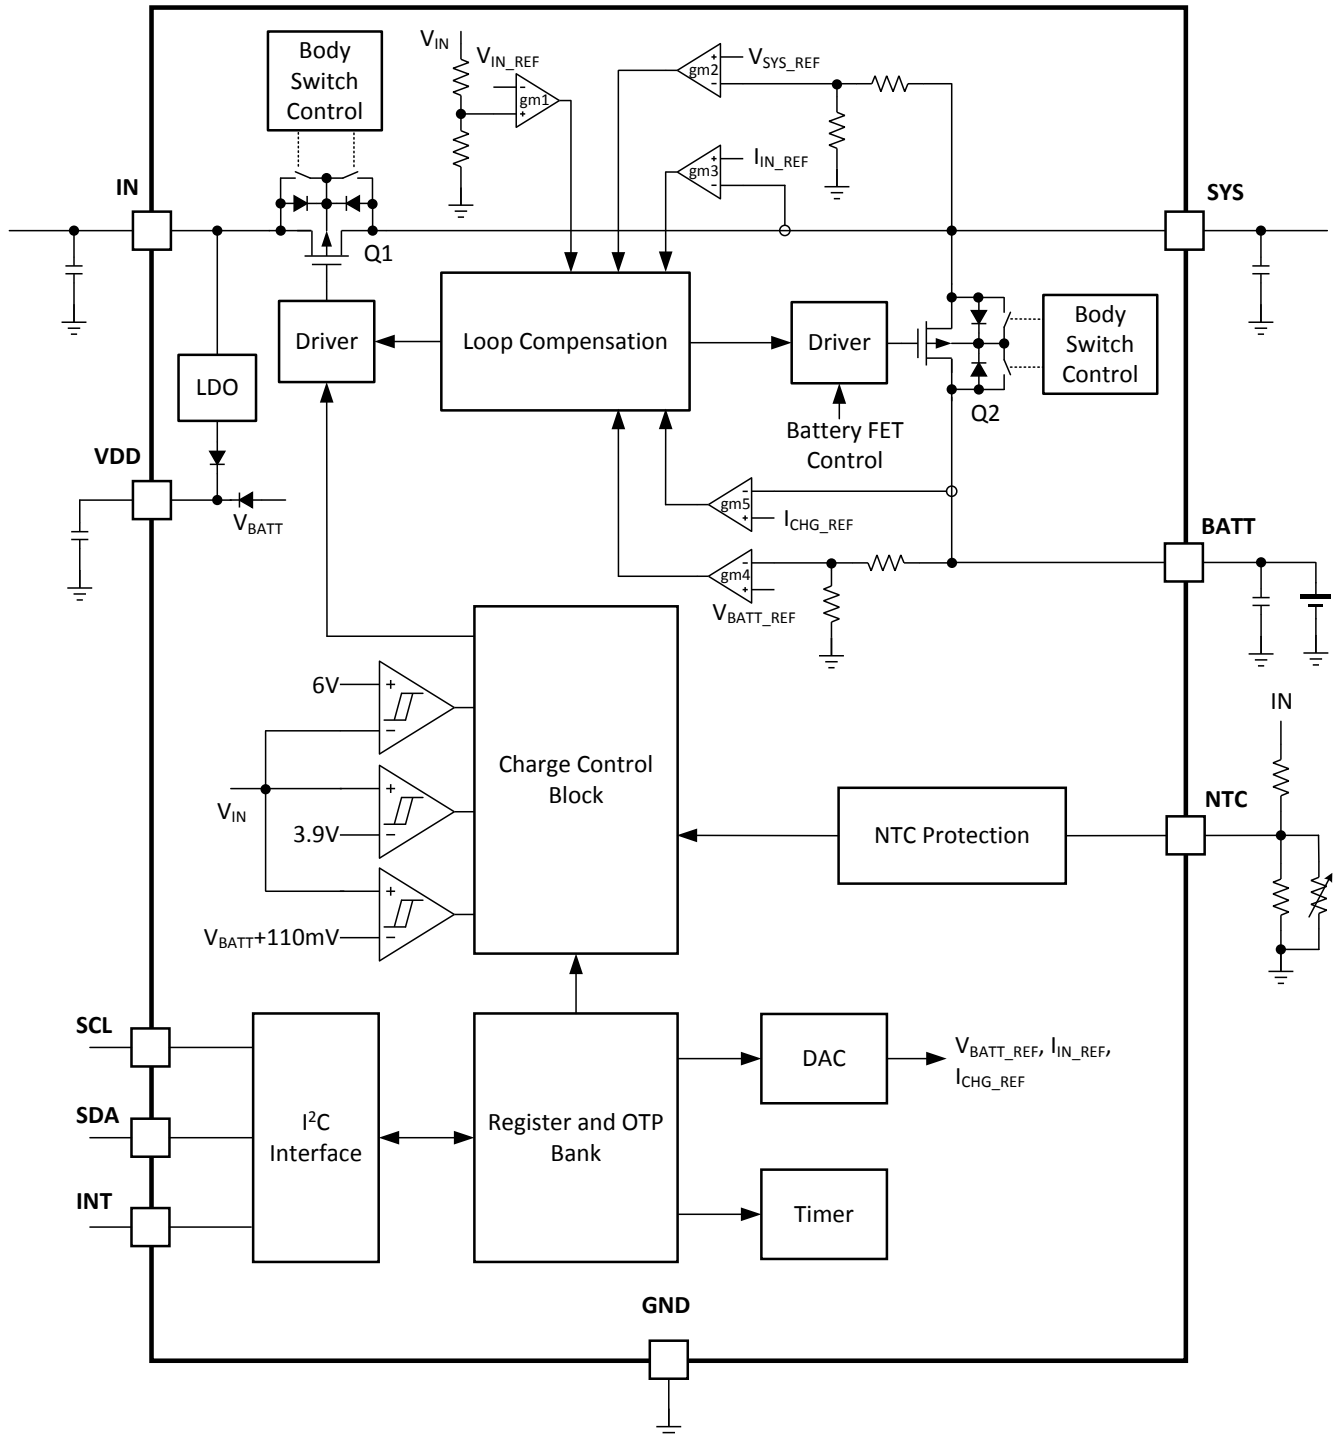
Body Switch Control

$V_{IN}$

$V_{IN\_REF}$

gm1

gm2

$V_{SYS\_REF}$

gm3

$I_{IN\_REF}$

IN

SYS

Q1

Driver

Loop Compensation

Driver

Body Switch Control

LDO

Q2

Battery FET Control

VDD

$V_{BATT}$

gm5

$I_{CHG\_REF}$

BATT

gm4

$V_{BATT\_REF}$

6V

Charge Control Block

$V_{IN}$

3.9V

NTC Protection

IN

NTC

$V_{BATT}$+110mV

SCL

SDA

INT

$I^2C$ Interface

Register and OTP Bank

DAC

$V_{BATT\_REF}$, $I_{IN\_REF}$, $I_{CHG\_REF}$

Timer

GND